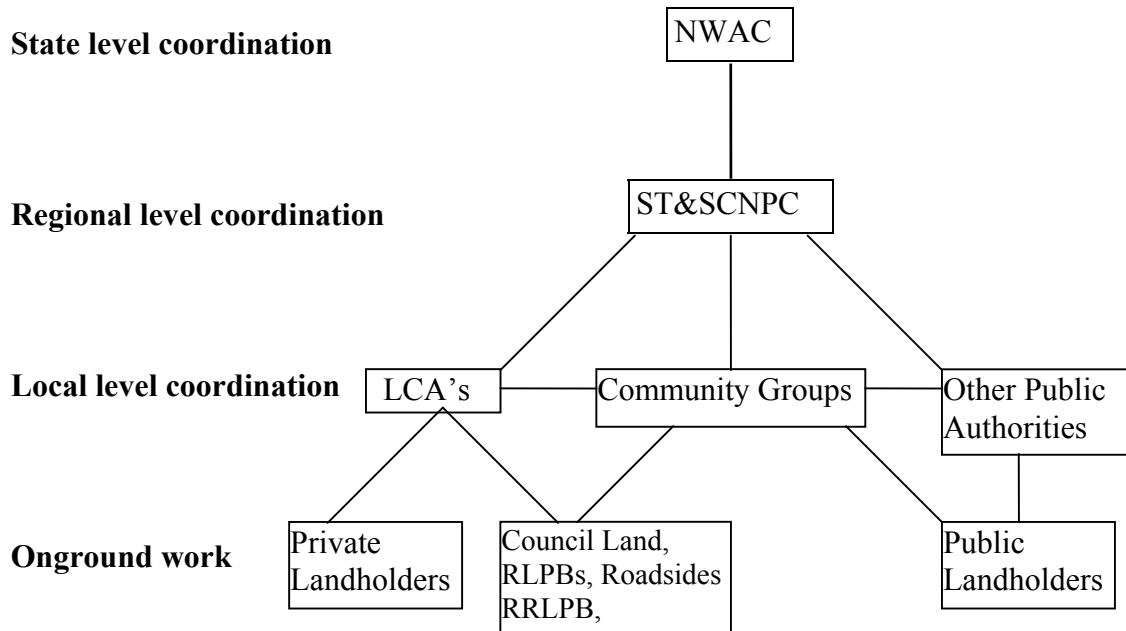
State level coordination

NWAC

Regional level coordination

ST&SCNPC

Local level coordination

LCA's

Community Groups

Other Public Authorities

Onground work

Private Landholders

Council Land, RLPBs, Roadsides RRLPB,

Public Landholders